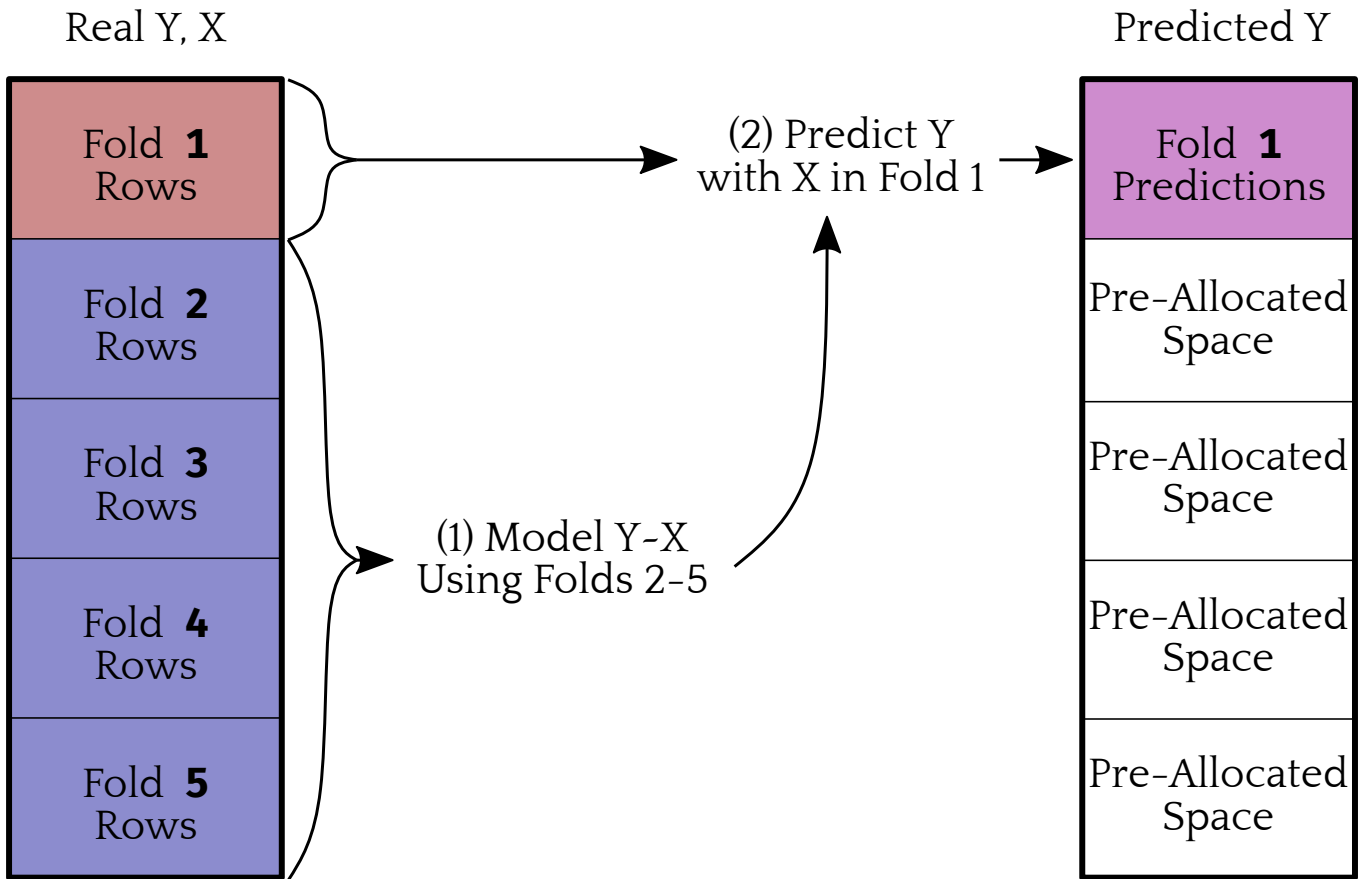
Real Y, X

Fold **1** Rows

Fold **2** Rows

Fold **3** Rows

Fold **4** Rows

Fold **5** Rows

(2) Predict Y with X in Fold 1

(1) Model Y~X Using Folds 2-5

Predicted Y

Fold **1** Predictions

Pre-Allocated Space

Pre-Allocated Space

Pre-Allocated Space

Pre-Allocated Space